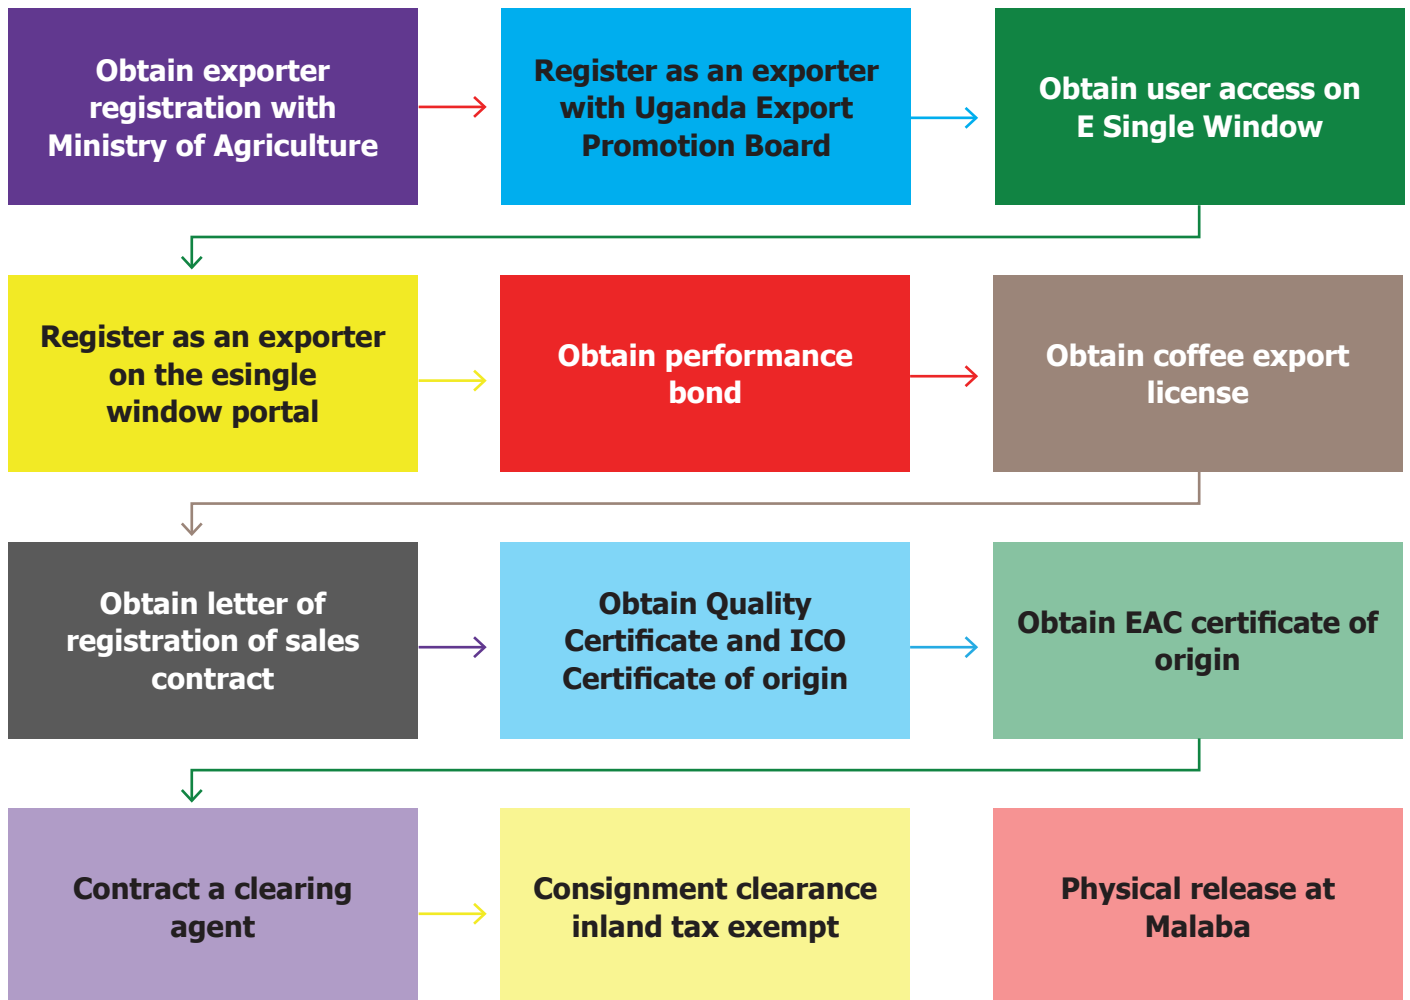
Obtain exporter registration with Ministry of Agriculture

Register as an exporter with Uganda Export Promotion Board

Obtain user access on E Single Window

Register as an exporter on the esingle window portal

Obtain performance bond

Obtain coffee export license

Obtain letter of registration of sales contract

Obtain Quality Certificate and ICO Certificate of origin

Obtain EAC certificate of origin

Contract a clearing agent

Consignment clearance inland tax exempt

Physical release at Malaba